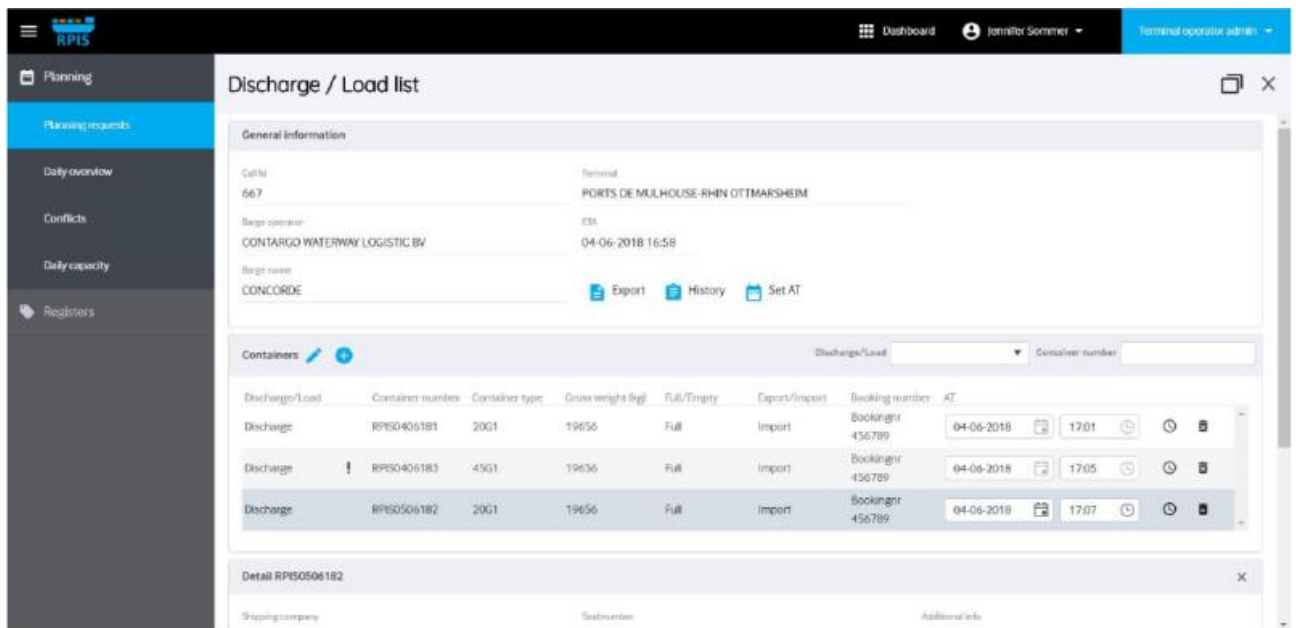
RPIS

Dashboard  Jennifer Sommer  Terminal operator admin

Planning
Planning requests
Daily overview
Conflicts
Daily capacity
Registers

Discharge / Load list

General information

Call Id
667

Terminal
PORTS DE MULHOUSE-RHIN OTTMARSHEIM

Barge operator
CONTARGO WATERWAY LOGISTIC BV

ETA
04-06-2018 16:58

Barge name
CONCORDE

Export  History  Set AT

Containers

Discharge/Load  Container number

| Discharge/Load | | Container number | Container type | Gross weight (kg) | Full/Empty | Export/Import | Booking number | AT | |
|---|---|---|---|---|---|---|---|---|---|
| Discharge | | RPIS0406181 | 20G1 | 19656 | Full | Import | Bookingnr 456789 | 04-06-2018 | 17:01 |
| Discharge | ! | RPIS0406183 | 45G1 | 19656 | Full | Import | Bookingnr 456789 | 04-06-2018 | 17:05 |
| Discharge | | RPIS0506182 | 20G1 | 19656 | Full | Import | Bookingnr 456789 | 04-06-2018 | 17:07 |

Detail RPIS0506182

Shipping company  Sealnumber  Additional info